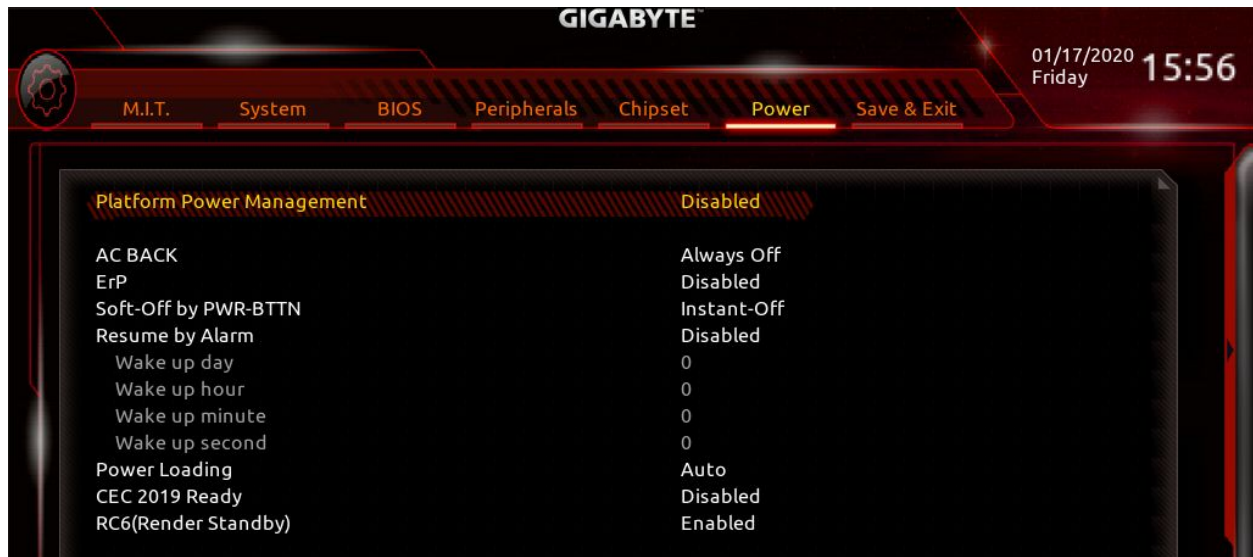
GIGABYTE

01/17/2020
Friday
15:56

M.I.T.
System
BIOS
Peripherals
Chipset
Power
Save & Exit

| | |
|---|---|
| Platform Power Management | Disabled |
| AC BACK | Always Off |
| ErP | Disabled |
| Soft-Off by PWR-BTTN | Instant-Off |
| Resume by Alarm | Disabled |
| Wake up day | 0 |
| Wake up hour | 0 |
| Wake up minute | 0 |
| Wake up second | 0 |
| Power Loading | Auto |
| CEC 2019 Ready | Disabled |
| RC6(Render Standby) | Enabled |